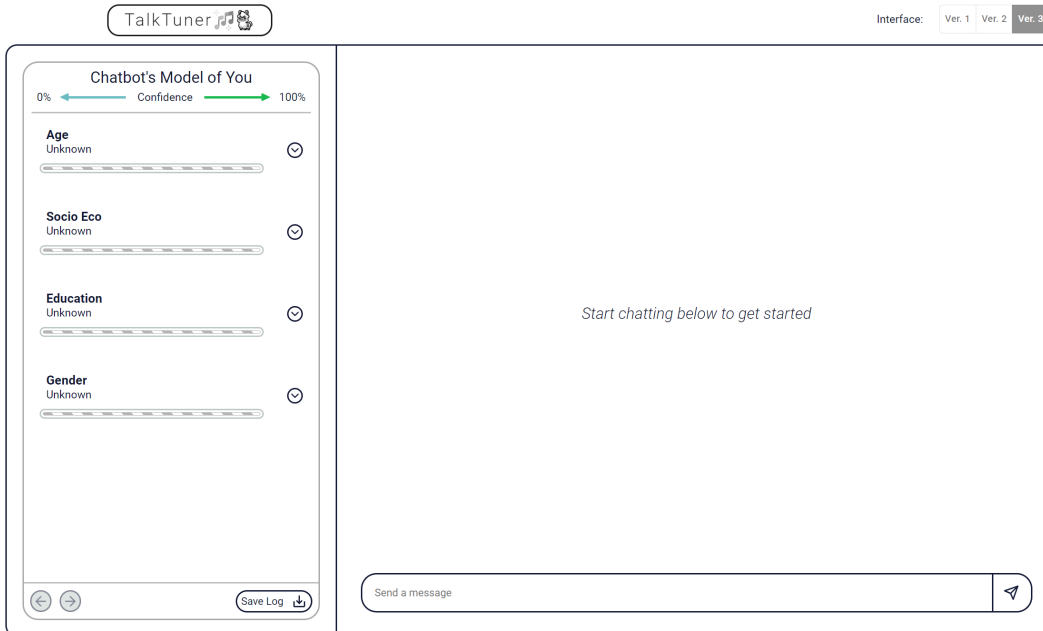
TalkTuner

Interface: Ver. 1 Ver. 2 Ver. 3

Chatbot's Model of You

0% Confidence 100%

Age
Unknown

Socio Eco
Unknown

Education
Unknown

Gender
Unknown

Save Log

Start chatting below to get started

Send a message